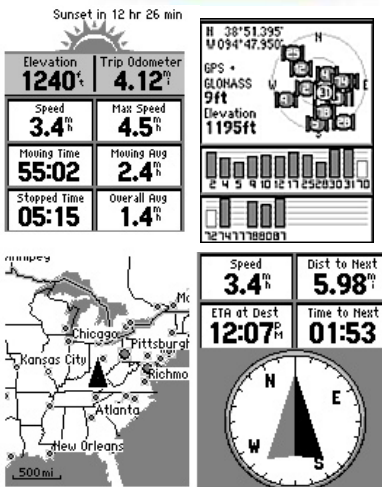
Sunset in 12 hr 26 min

| Elevation 1240ft | Trip Odometer 4.12mi |
|---|---|
| Speed 3.4mh | Max Speed 4.5mh |
| Moving Time 55:02 | Moving Avg 2.4mh |
| Stopped Time 05:15 | Overall Avg 1.4mh |

N 38°51.395'
W 094°47.950'
GPS + GLONASS
9ft
Elevation
1195ft
N
2 4 5 9 10 12 17 25 28 30 31 70
72 74 77 78 80 87

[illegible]nnipeg
Chicago
Pittsburgh
Kansas City
Richmo
Atlanta
New Orleans
500mi

| Speed 3.4mh | Dist to Next 5.98mi |
|---|---|
| ETA at Dest 12:07PM | Time to Next 01:53 |

N
E
W
S